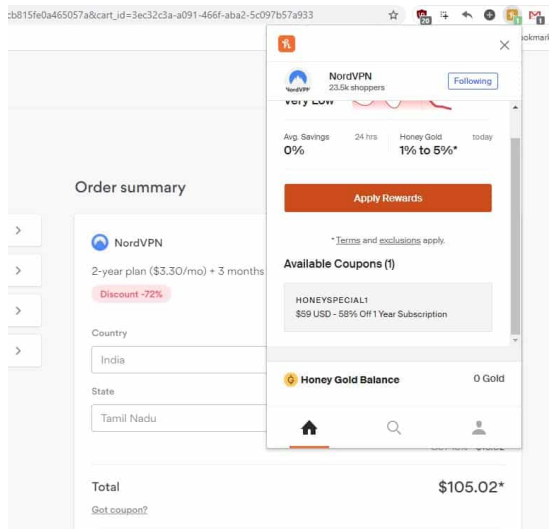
:b815fe0a465057a&cart_id=3ec32c3a-a091-466f-aba2-5c097b57a933

20

okmar

NordVPN
23.5k shoppers

Following

Very Low

Avg. Savings 24 hrs
0%

Honey Gold today
1% to 5%*

Apply Rewards

*Terms and exclusions apply.

Available Coupons (1)

HONEYSPECIAL1
$59 USD - 58% Off 1 Year Subscription

Honey Gold Balance
0 Gold

Order summary

NordVPN

2-year plan ($3.30/mo) + 3 months

Discount -72%

Country

India

State

Tamil Nadu

Total
$105.02*

Got coupon?